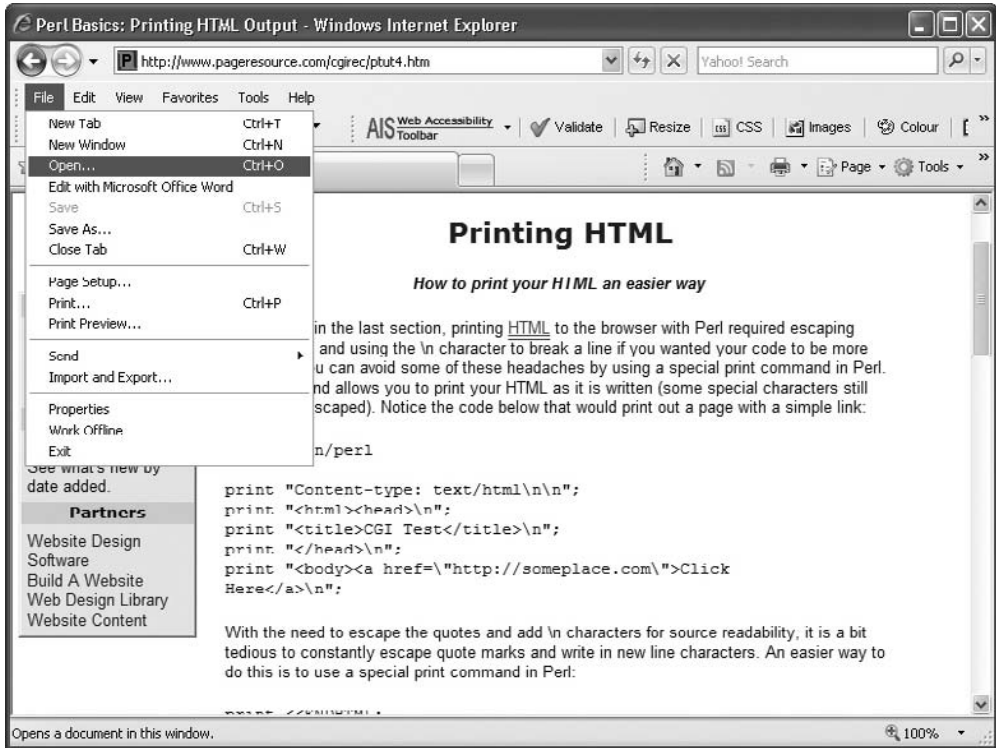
Perl Basics: Printing HTML Output - Windows Internet Explorer

http://www.pageresource.com/cgirec/ptut4.htm

Yahoo! Search

File Edit View Favorites Tools Help

AIS Web Accessibility Toolbar

Validate | Resize | CSS | Images | Colour

Page Tools

| | |
|---|---|
| New Tab | Ctrl+T |
| New Window | Ctrl+N |
| Open... | Ctrl+O |
| Edit with Microsoft Office Word | |
| Save | Ctrl+S |
| Save As... | |
| Close Tab | Ctrl+W |
| Page Setup... | |
| Print... | Ctrl+P |
| Print Preview... | |
| Send | |
| Import and Export... | |
| Properties | |
| Work Offline | |
| Exit | |

See what's new by date added.

Partners

Website Design Software
Build A Website
Web Design Library
Website Content

Printing HTML

How to print your HTML an easier way

in the last section, printing HTML to the browser with Perl required escaping and using the \n character to break a line if you wanted your code to be more u can avoid some of these headaches by using a special print command in Perl. nd allows you to print your HTML as it is written (some special characters still scaped). Notice the code below that would print out a page with a simple link:

n/perl

print "Content-type: text/html\n\n";
print "<html><head>\n";
print "<title>CGI Test</title>\n";
print "</head>\n";
print "<body><a href=\"http://someplace.com\">Click Here</a>\n";

With the need to escape the quotes and add \n characters for source readability, it is a bit tedious to constantly escape quote marks and write in new line characters. An easier way to do this is to use a special print command in Perl:

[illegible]

Opens a document in this window.

100%